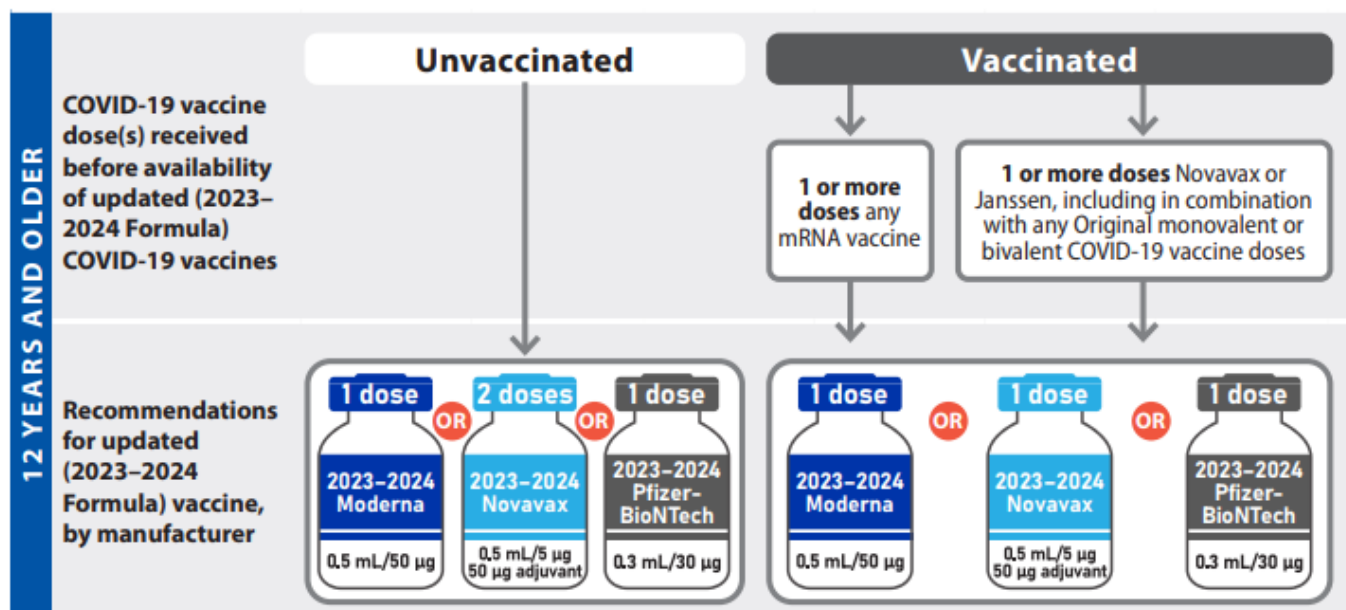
12 YEARS AND OLDER

COVID-19 vaccine dose(s) received before availability of updated (2023–2024 Formula) COVID-19 vaccines

Unvaccinated

Vaccinated

1 or more doses any mRNA vaccine

1 or more doses Novavax or Janssen, including in combination with any Original monovalent or bivalent COVID-19 vaccine doses

Recommendations for updated (2023–2024 Formula) vaccine, by manufacturer

1 dose
2023–2024 Moderna
0.5 mL/50 µg

OR

2 doses
2023–2024 Novavax
0.5 mL/5 µg 50 µg adjuvant

OR

1 dose
2023–2024 Pfizer-BioNTech
0.3 mL/30 µg

1 dose
2023–2024 Moderna
0.5 mL/50 µg

OR

1 dose
2023–2024 Novavax
0.5 mL/5 µg 50 µg adjuvant

OR

1 dose
2023–2024 Pfizer-BioNTech
0.3 mL/30 µg